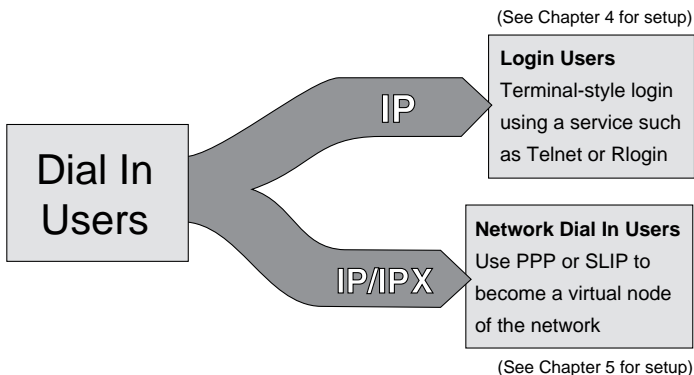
(See Chapter 4 for setup)

Dial In Users

IP

Login Users
Terminal-style login using a service such as Telnet or Rlogin

IP/IPX

Network Dial In Users
Use PPP or SLIP to become a virtual node of the network

(See Chapter 5 for setup)